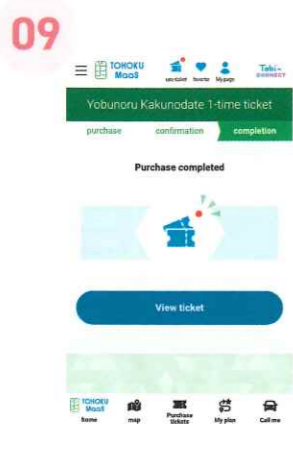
09

TOHOKU MaaS

use ticket favorite Mypage

Tabi CONNECT

Yobunoru Kakunodate 1-time ticket

purchase confirmation completion

Purchase completed

View ticket

TOHOKU MaaS home

map

Purchase tickets

My plan

Call me